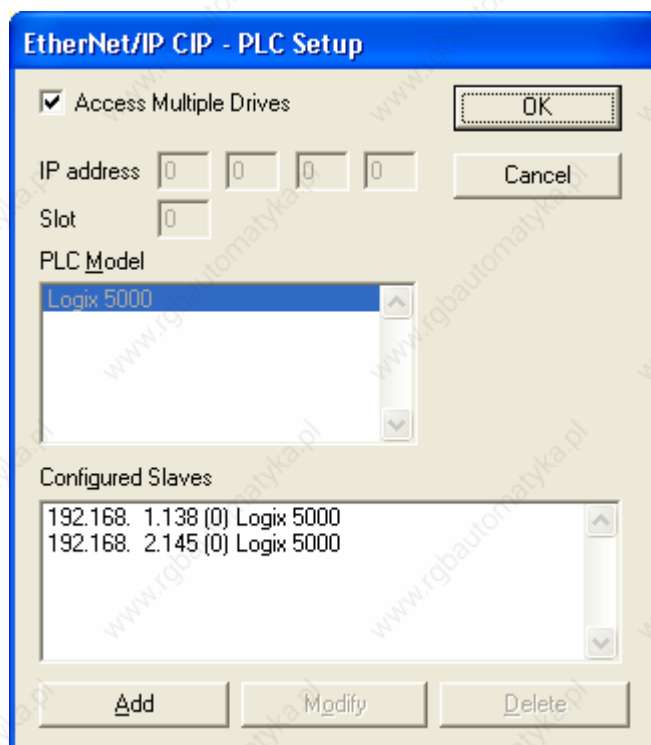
EtherNet/IP CIP - PLC Setup

Access Multiple Drives

OK

IP address 0 0 0 0

Cancel

Slot 0

PLC Model

Logix 5000

Configured Slaves

192.168. 1.138 (0) Logix 5000
192.168. 2.145 (0) Logix 5000

Add

Modify

Delete

www.rgbautomatyka.pl